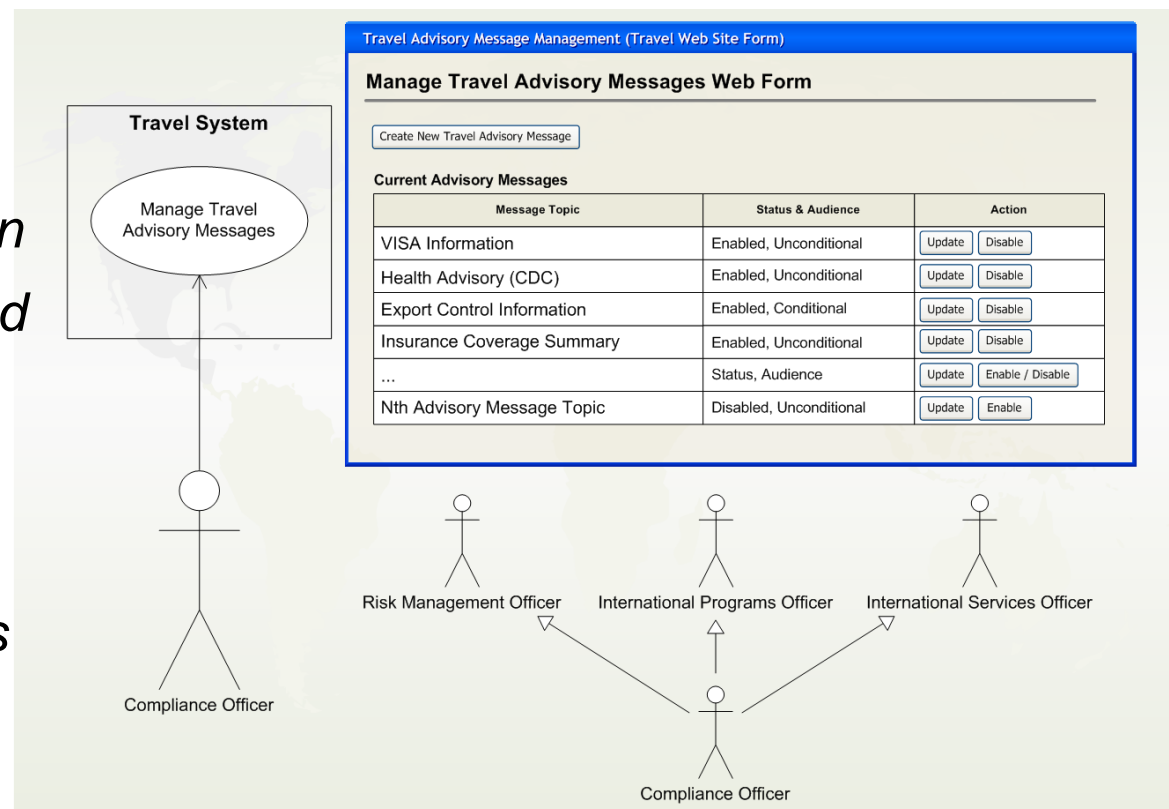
Travel System

Manage Travel Advisory Messages

n

d

s

Compliance Officer

Travel Advisory Message Management (Travel Web Site Form)

Manage Travel Advisory Messages Web Form

Create New Travel Advisory Message

Current Advisory Messages

| Message Topic | Status & Audience | Action |
|---|---|---|
| VISA Information | Enabled, Unconditional | Update Disable |
| Health Advisory (CDC) | Enabled, Unconditional | Update Disable |
| Export Control Information | Enabled, Conditional | Update Disable |
| Insurance Coverage Summary | Enabled, Unconditional | Update Disable |
| ... | Status, Audience | Update Enable / Disable |
| Nth Advisory Message Topic | Disabled, Unconditional | Update Enable |

Risk Management Officer

International Programs Officer

International Services Officer

Compliance Officer